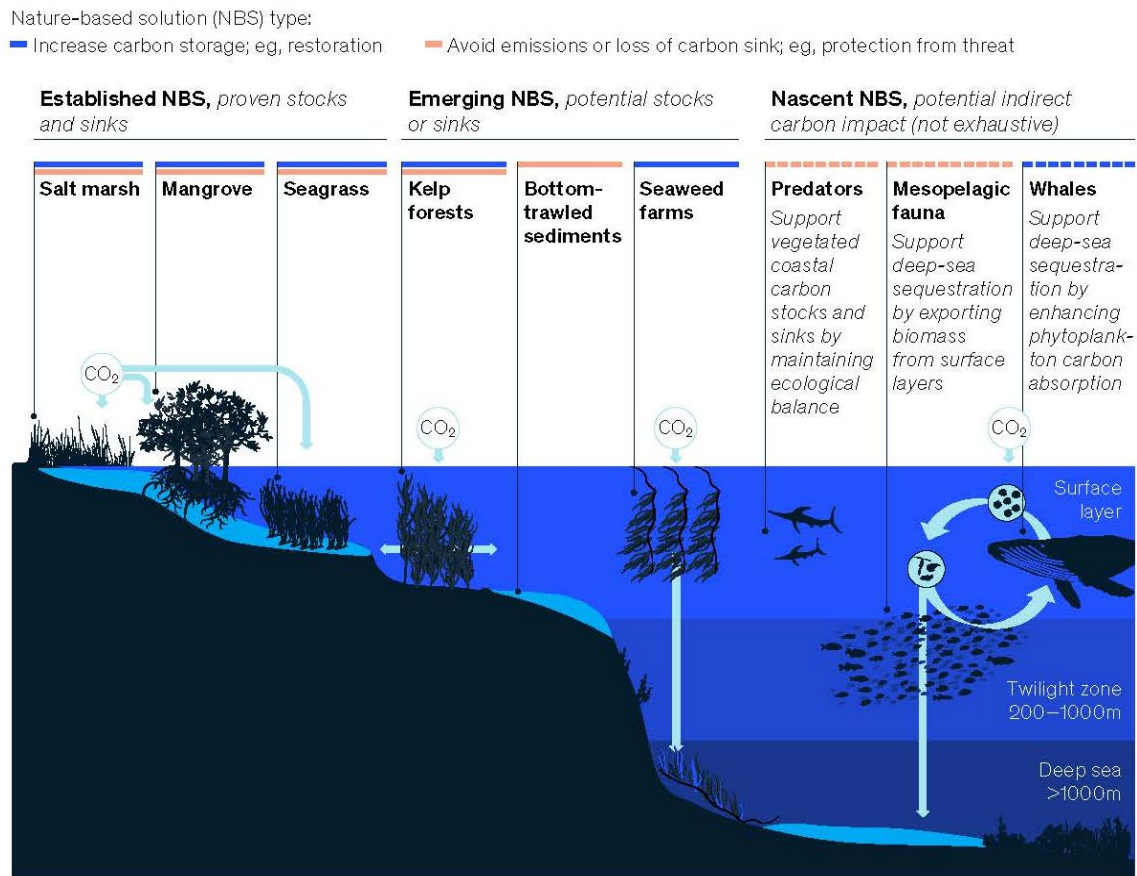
Nature-based solution (NBS) type:
Increase carbon storage; eg, restoration
Avoid emissions or loss of carbon sink; eg, protection from threat

**Established NBS,** *proven stocks and sinks*

**Emerging NBS,** *potential stocks or sinks*

**Nascent NBS,** *potential indirect carbon impact (not exhaustive)*

**Salt marsh**

**Mangrove**

**Seagrass**

**Kelp forests**

**Bottom-trawled sediments**

**Seaweed farms**

**Predators**
*Support vegetated coastal carbon stocks and sinks by maintaining ecological balance*

**Mesopelagic fauna**
*Support deep-sea sequestration by exporting biomass from surface layers*

**Whales**
*Support deep-sea sequestration by enhancing phytoplankton carbon absorption*

$CO_2$

$CO_2$

$CO_2$

$CO_2$

Surface layer

Twilight zone 200–1000m

Deep sea >1000m